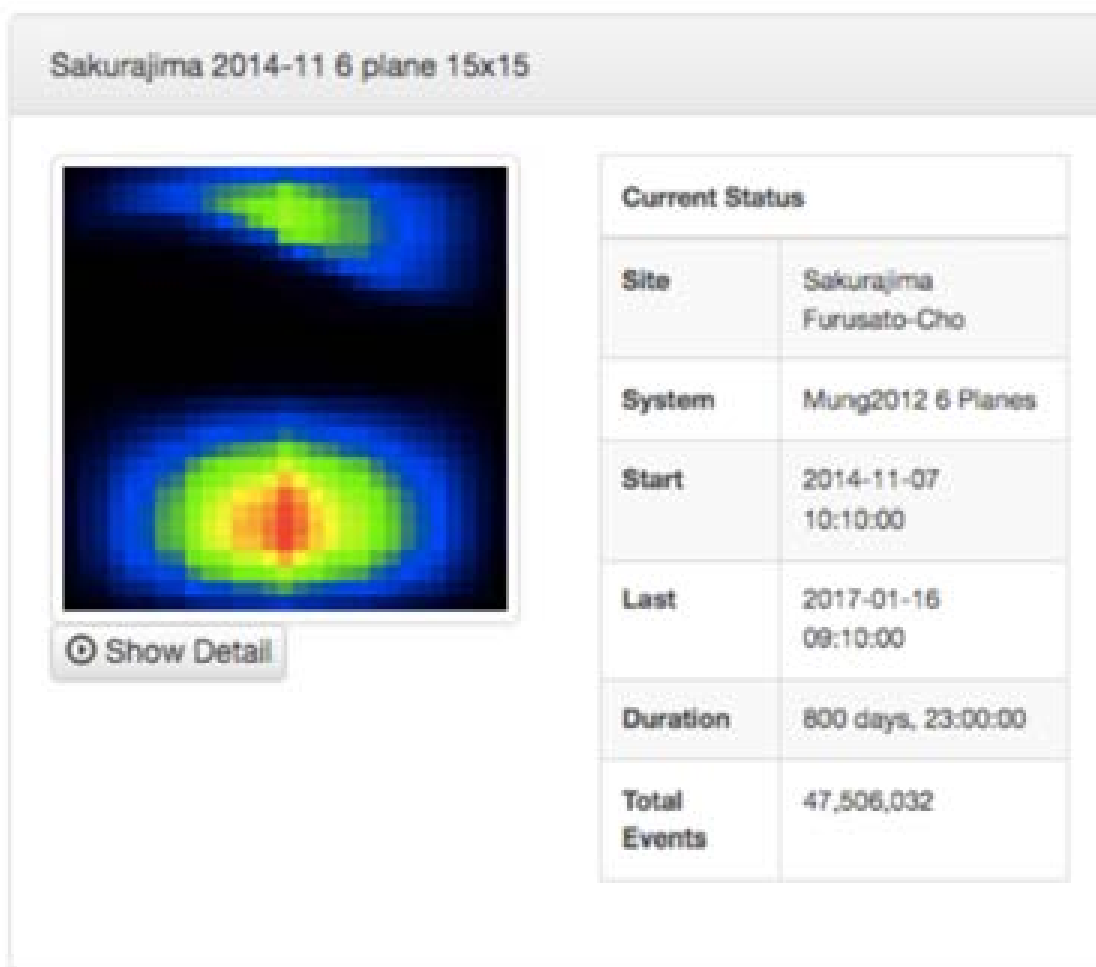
Sakurajima 2014-11 6 plane 15x15

Show Detail

| Current Status | |
|---|---|
| Site | Sakurajima Furusato-Cho |
| System | Mung2012 6 Planes |
| Start | 2014-11-07 10:10:00 |
| Last | 2017-01-16 09:10:00 |
| Duration | 800 days, 23:00:00 |
| Total Events | 47,506,032 |